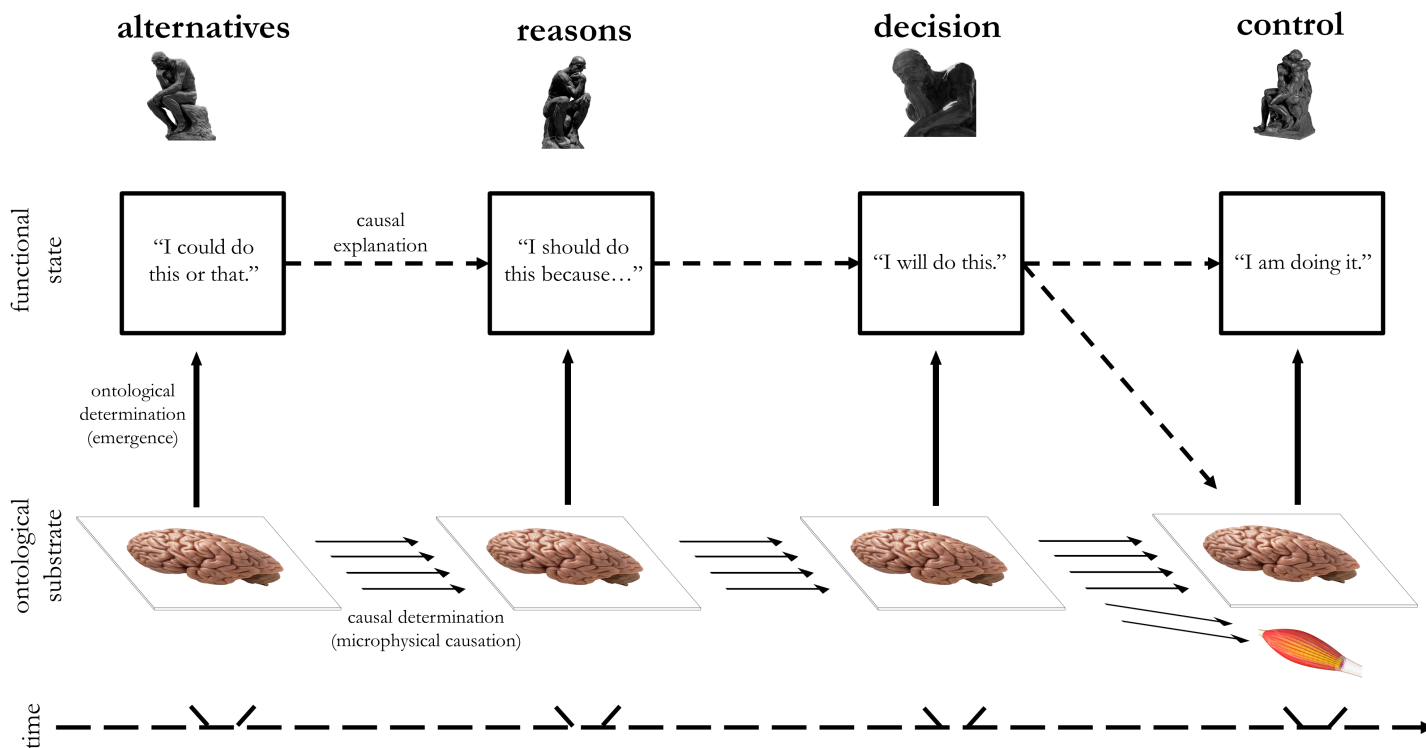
alternatives

reasons

decision

control

functional state

"I could do this or that."

causal explanation

"I should do this because…"

"I will do this."

"I am doing it."

ontological determination (emergence)

ontological substrate

causal determination (microphysical causation)

time